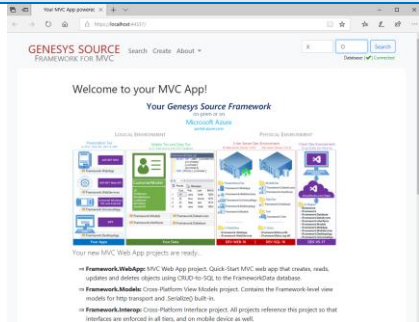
Your MVC App powere ×  +

https://localhost:44337/

GENESYS SOURCE
FRAMEWORK FOR MVC

Search  Create  About ▾

Search

Database: Connected

Welcome to your MVC App!

Your Genesys Source Framework

Microsoft Azure

LOGICAL ENVIRONMENT

PHYSICAL ENVIRONMENT

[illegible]

Your App

Your Data

Your new MVC Web App projects are ready...

⇒ Framework.WebApp: MVC Web App project. Quick-Start MVC web app that creates, reads, updates and deletes objects using CRUD-to-SQL to the FrameworkData database.

⇒ Framework.Models: Cross-Platform View Models project. Contains the Framework-level view models for http transport and .Serialize() built-in.

⇒ Framework.Interop: Cross-Platform Interface project. All projects reference this project so that interfaces are enforced in all tiers, and on mobile device as well.